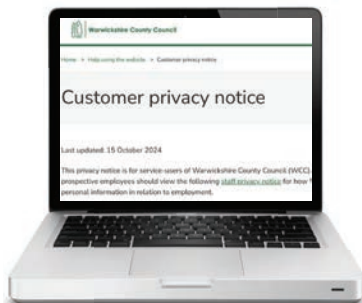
Warwickshire County Council

Home > Help using the website > Customer privacy notice

Customer privacy notice

Last updated: 15 October 2024

This privacy notice is for service-users of Warwickshire County Council (WCC). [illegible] prospective employees should view the following staff privacy notice for how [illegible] personal information in relation to employment.